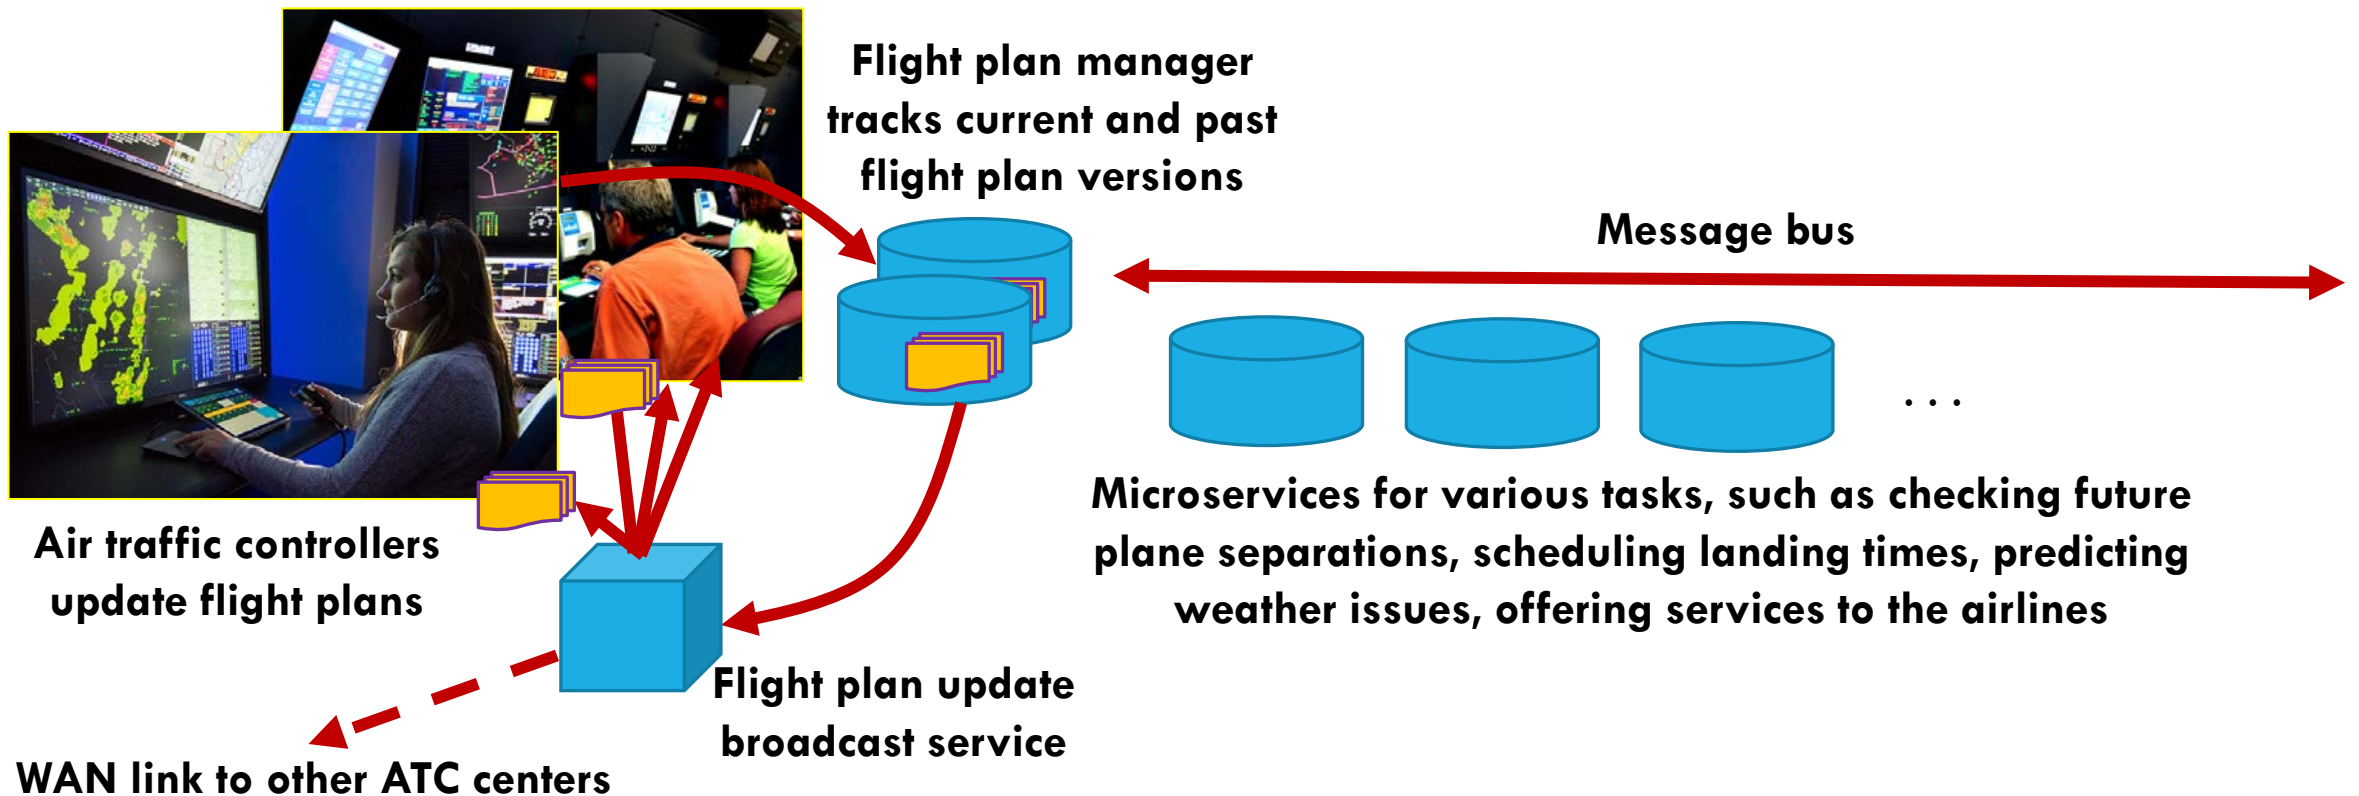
Flight plan manager tracks current and past flight plan versions

Message bus

. . .

Microservices for various tasks, such as checking future plane separations, scheduling landing times, predicting weather issues, offering services to the airlines

Air traffic controllers update flight plans

Flight plan update broadcast service

WAN link to other ATC centers